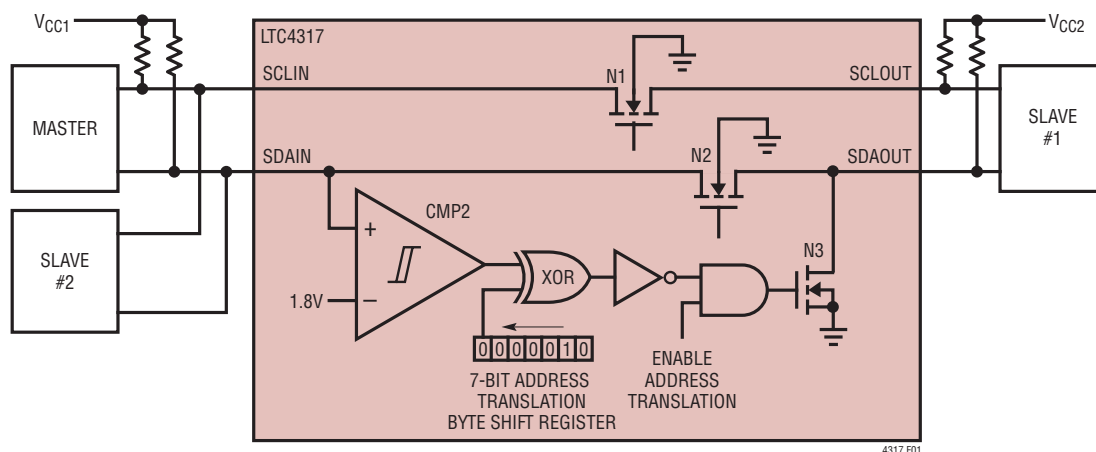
$V_{CC1}$

LTC4317

$V_{CC2}$

SCLIN

N1

SCLOUT

MASTER

SLAVE #1

SDAIN

N2

SDAOUT

CMP2

+

−

SLAVE #2

1.8V

XOR

N3

0 0 0 0 0 1 0

7-BIT ADDRESS TRANSLATION BYTE SHIFT REGISTER

ENABLE ADDRESS TRANSLATION

4317 F01